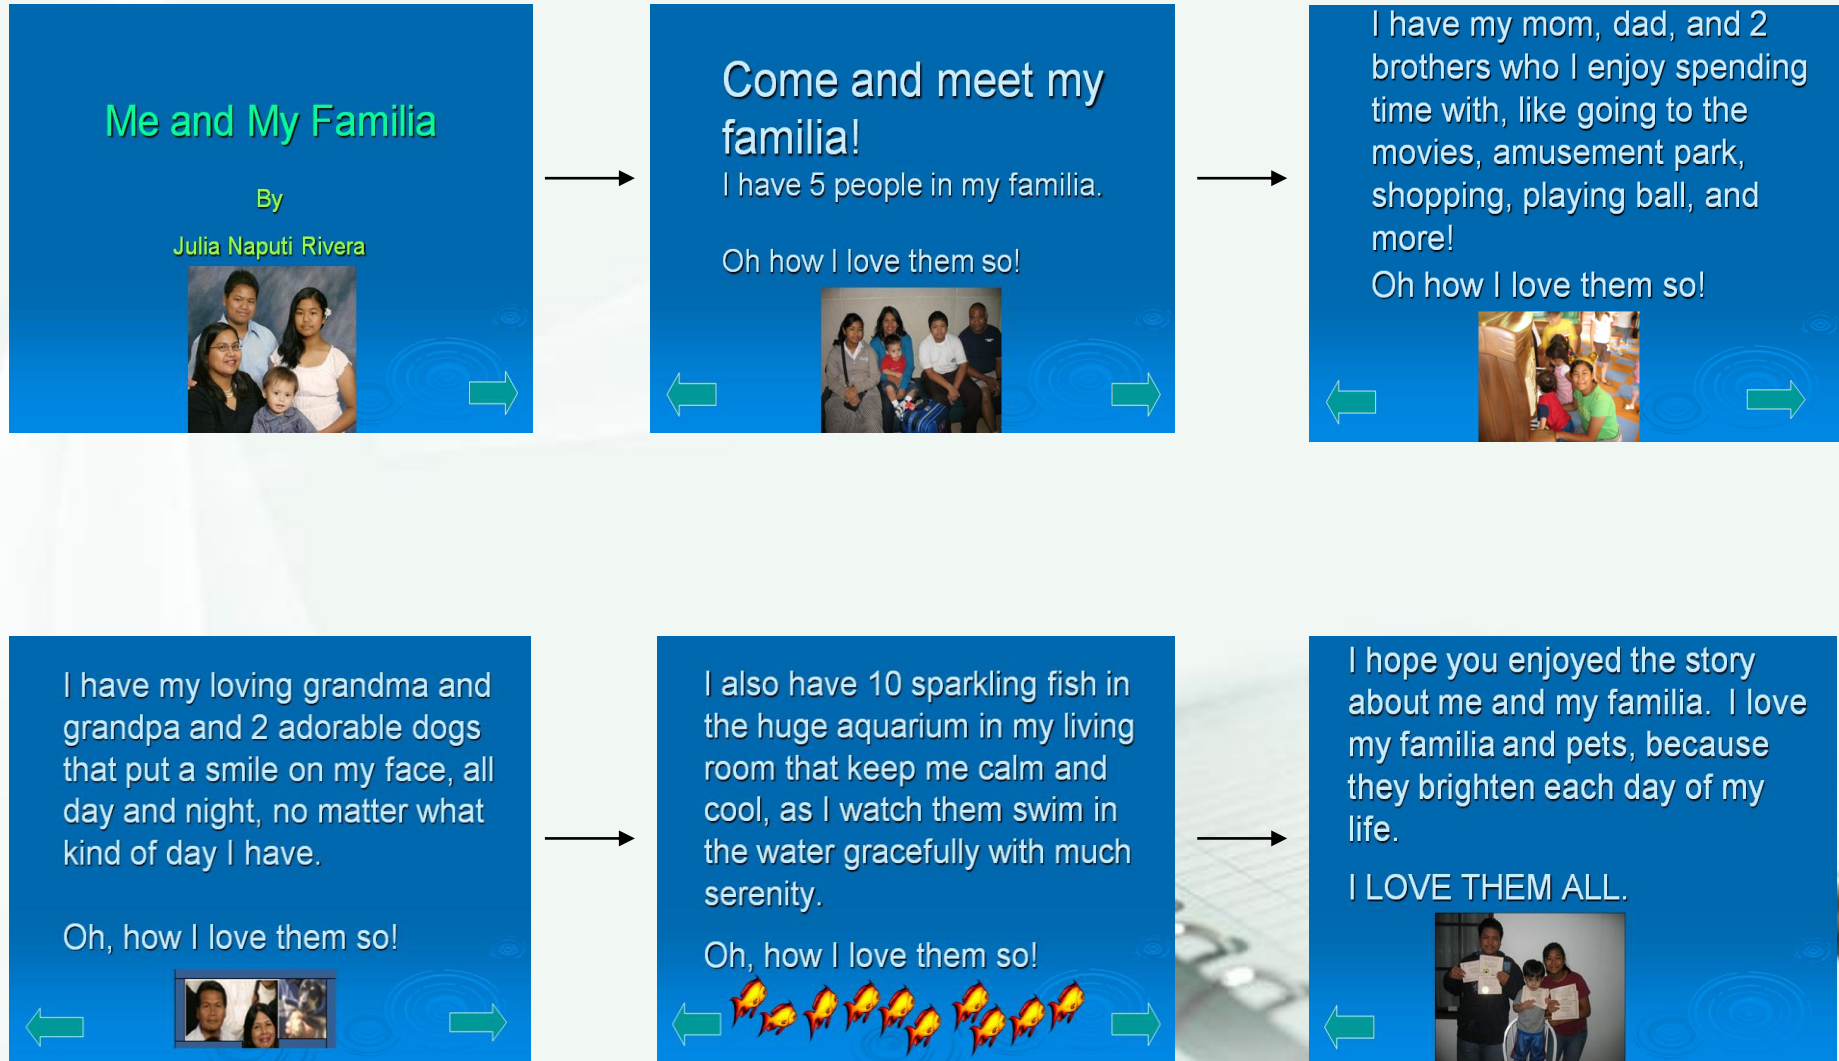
Me and My Familia

By

Julia Naputi Rivera

Come and meet my familia!

I have 5 people in my familia.

Oh how I love them so!

I have my mom, dad, and 2 brothers who I enjoy spending time with, like going to the movies, amusement park, shopping, playing ball, and more!

Oh how I love them so!

I have my loving grandma and grandpa and 2 adorable dogs that put a smile on my face, all day and night, no matter what kind of day I have.

Oh, how I love them so!

I also have 10 sparkling fish in the huge aquarium in my living room that keep me calm and cool, as I watch them swim in the water gracefully with much serenity.

Oh, how I love them so!

I hope you enjoyed the story about me and my familia. I love my familia and pets, because they brighten each day of my life.

I LOVE THEM ALL.